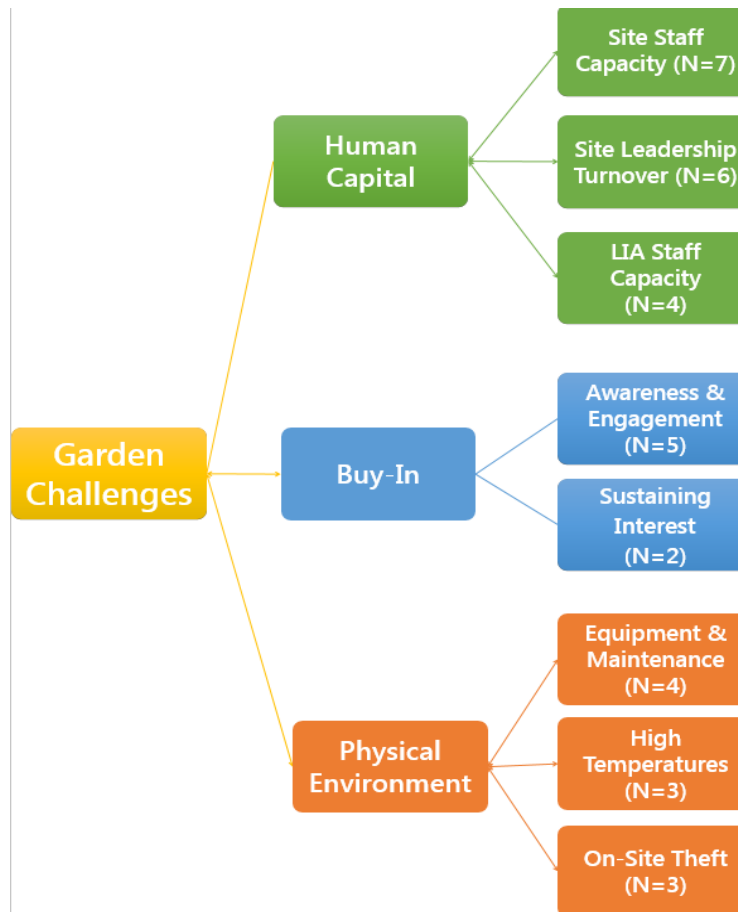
Garden Challenges

Human Capital

Site Staff Capacity (N=7)

Site Leadership Turnover (N=6)

LIA Staff Capacity (N=4)

Buy-In

Awareness & Engagement (N=5)

Sustaining Interest (N=2)

Physical Environment

Equipment & Maintenance (N=4)

High Temperatures (N=3)

On-Site Theft (N=3)